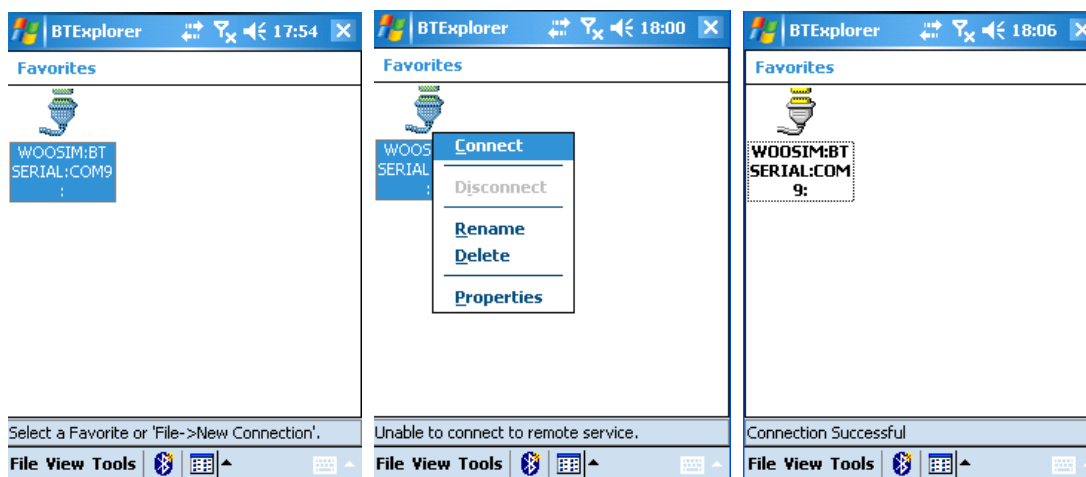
BTExplorer 17:54

Favorites

WOOSIM:BT SERIAL:COM9 :

Select a Favorite or 'File->New Connection'.

File View Tools

BTExplorer 18:00

Favorites

WOOS SERIAL

Connect

Disconnect

Rename

Delete

Properties

Unable to connect to remote service.

File View Tools

BTExplorer 18:06

Favorites

WOOSIM:BT SERIAL:COM 9:

Connection Successful

File View Tools